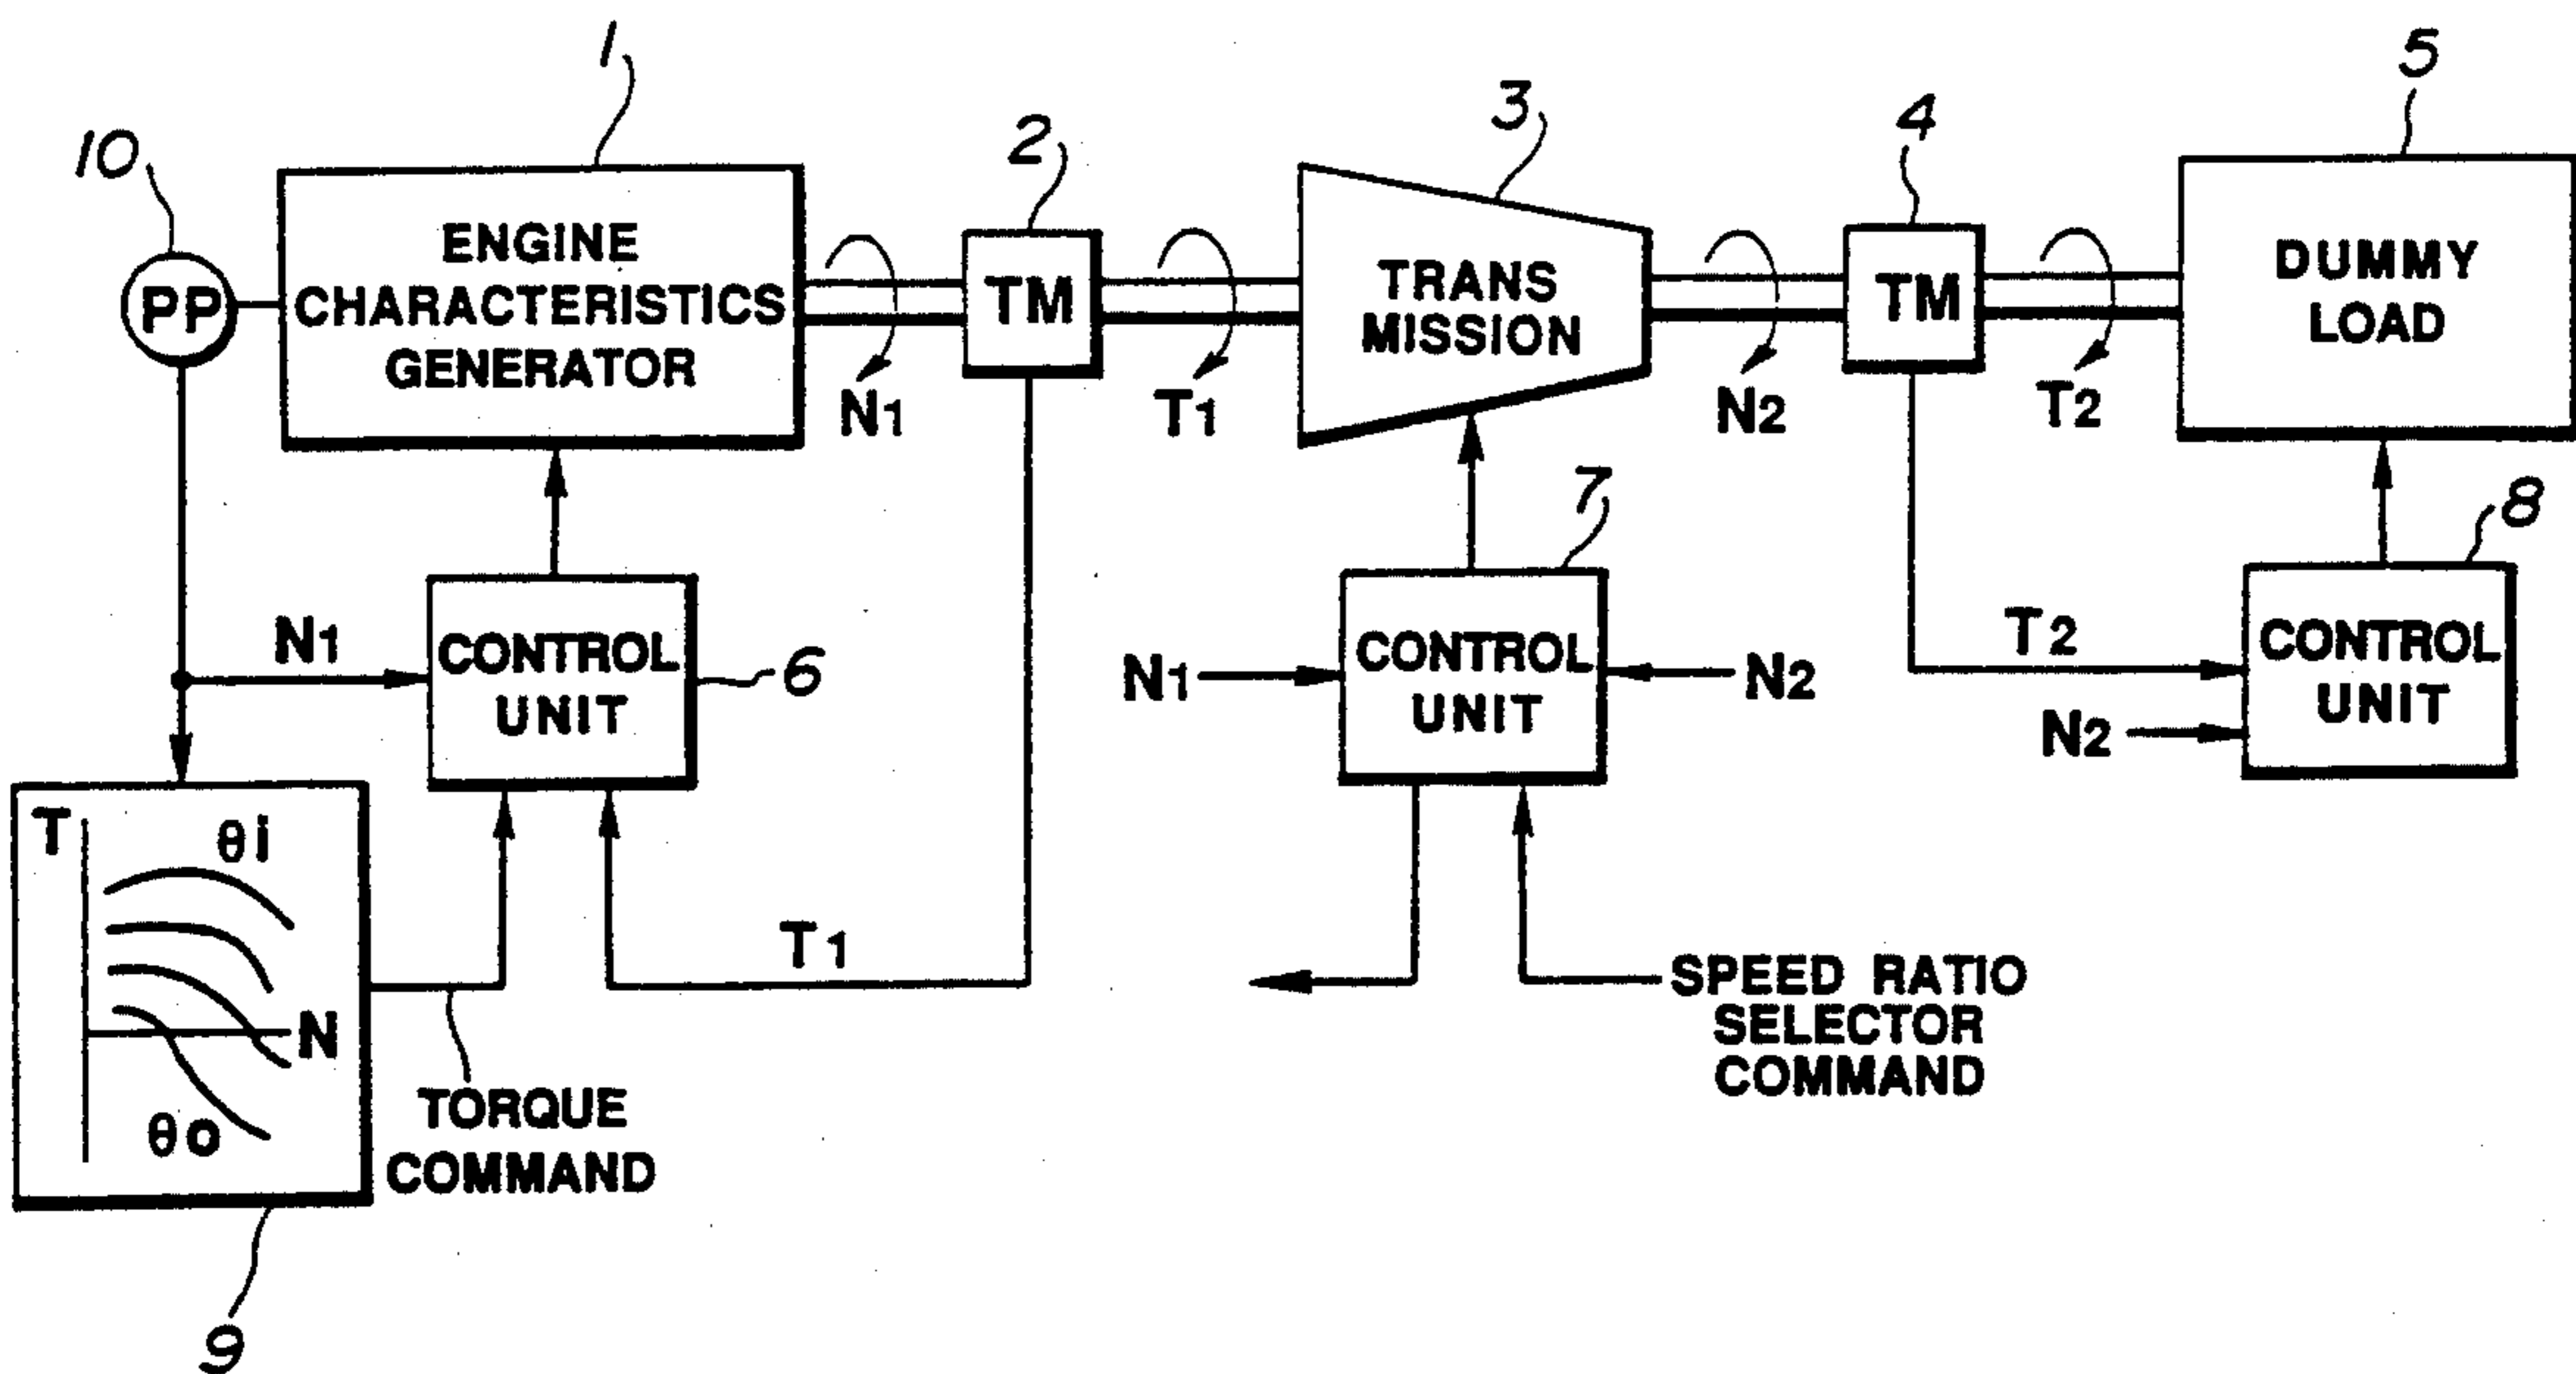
10
PP
1
ENGINE CHARACTERISTICS GENERATOR
$N_1$
2
TM
$T_1$
3
TRANS MISSION
$N_2$
4
TM
$T_2$
5
DUMMY LOAD

$N_1$
CONTROL UNIT
6
$T_1$
7
$N_1$
CONTROL UNIT
$N_2$
8
$T_2$
CONTROL UNIT
$N_2$

T
θi
N
θo
9
TORQUE COMMAND
SPEED RATIO SELECTOR COMMAND